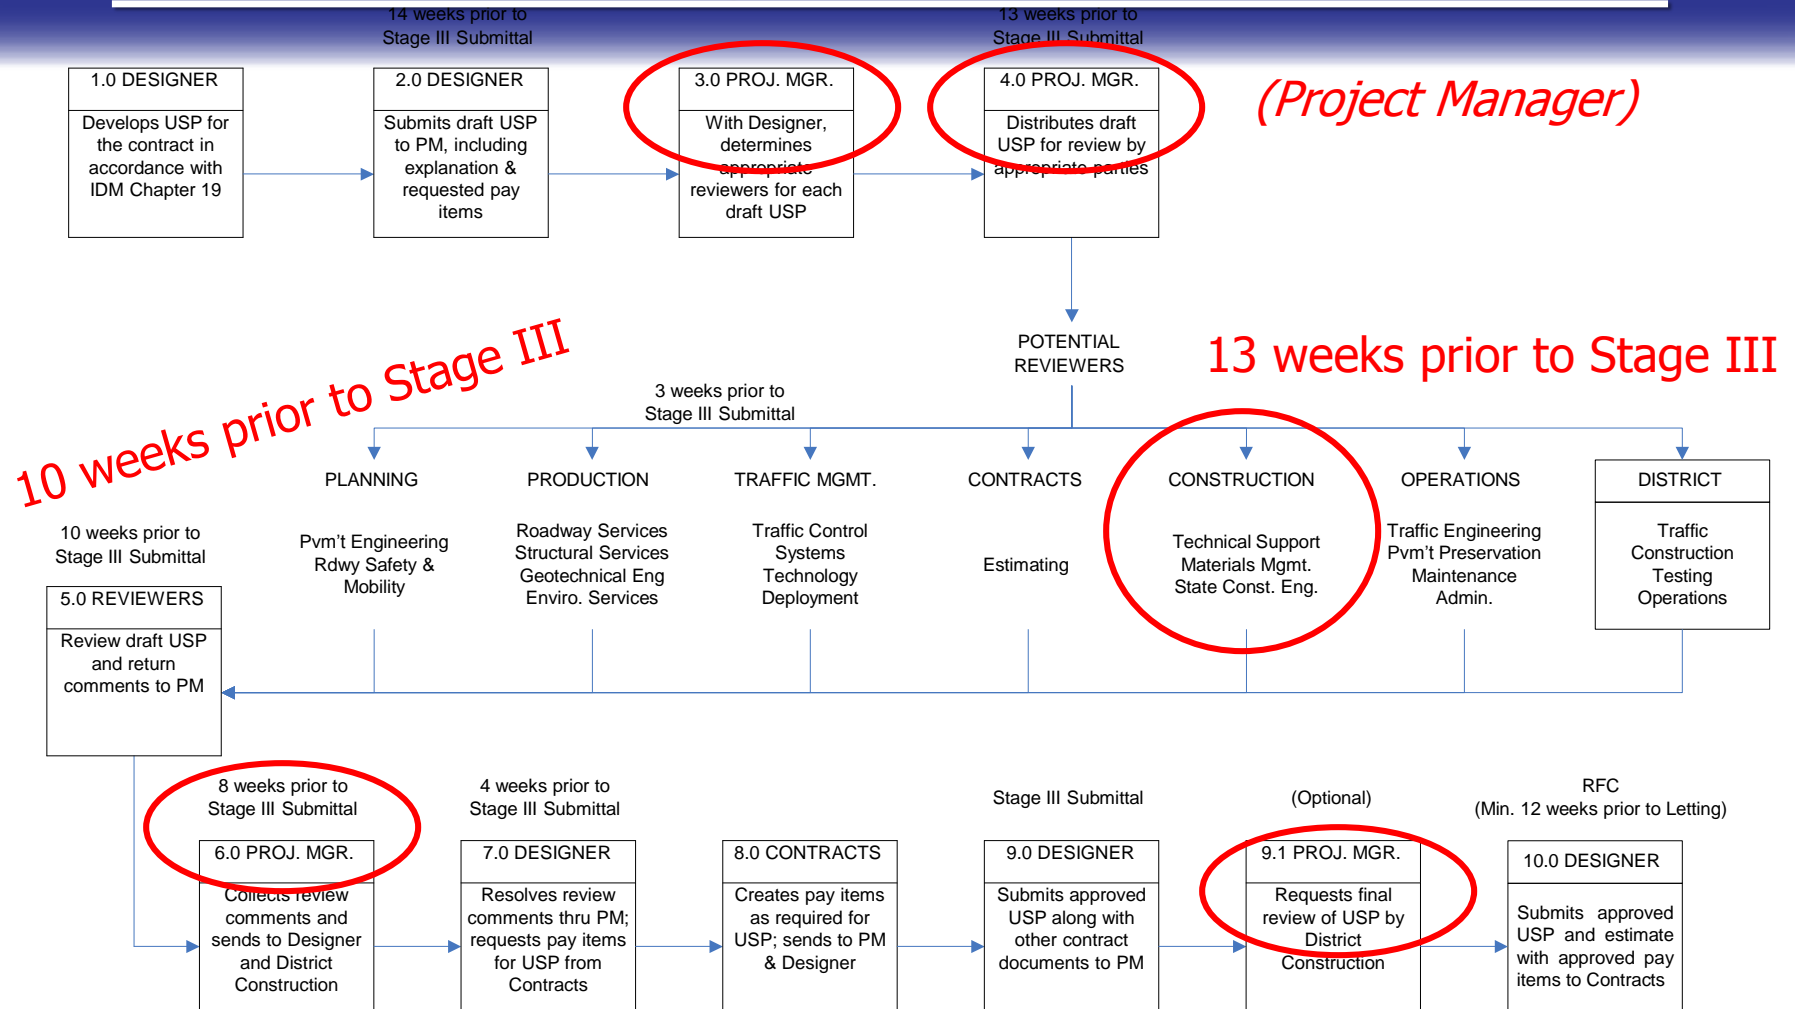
14 weeks prior to Stage III Submittal

13 weeks prior to Stage III Submittal

1.0 DESIGNER

Develops USP for the contract in accordance with IDM Chapter 19

2.0 DESIGNER

Submits draft USP to PM, including explanation & requested pay items

3.0 PROJ. MGR.

With Designer, determines appropriate reviewers for each draft USP

4.0 PROJ. MGR.

Distributes draft USP for review by appropriate parties

(Project Manager)

POTENTIAL REVIEWERS

13 weeks prior to Stage III

10 weeks prior to Stage III

3 weeks prior to Stage III Submittal

PLANNING

Pvm't Engineering Rdwy Safety & Mobility

PRODUCTION

Roadway Services Structural Services Geotechnical Eng Enviro. Services

TRAFFIC MGMT.

Traffic Control Systems Technology Deployment

CONTRACTS

Estimating

CONSTRUCTION

Technical Support Materials Mgmt. State Const. Eng.

OPERATIONS

Traffic Engineering Pvm't Preservation Maintenance Admin.

DISTRICT

Traffic Construction Testing Operations

10 weeks prior to Stage III Submittal

5.0 REVIEWERS

Review draft USP and return comments to PM

8 weeks prior to Stage III Submittal

6.0 PROJ. MGR.

Collects review comments and sends to Designer and District Construction

4 weeks prior to Stage III Submittal

7.0 DESIGNER

Resolves review comments thru PM; requests pay items for USP from Contracts

8.0 CONTRACTS

Creates pay items as required for USP; sends to PM & Designer

Stage III Submittal

9.0 DESIGNER

Submits approved USP along with other contract documents to PM

(Optional)

9.1 PROJ. MGR.

Requests final review of USP by District Construction

RFC (Min. 12 weeks prior to Letting)

10.0 DESIGNER

Submits approved USP and estimate with approved pay items to Contracts